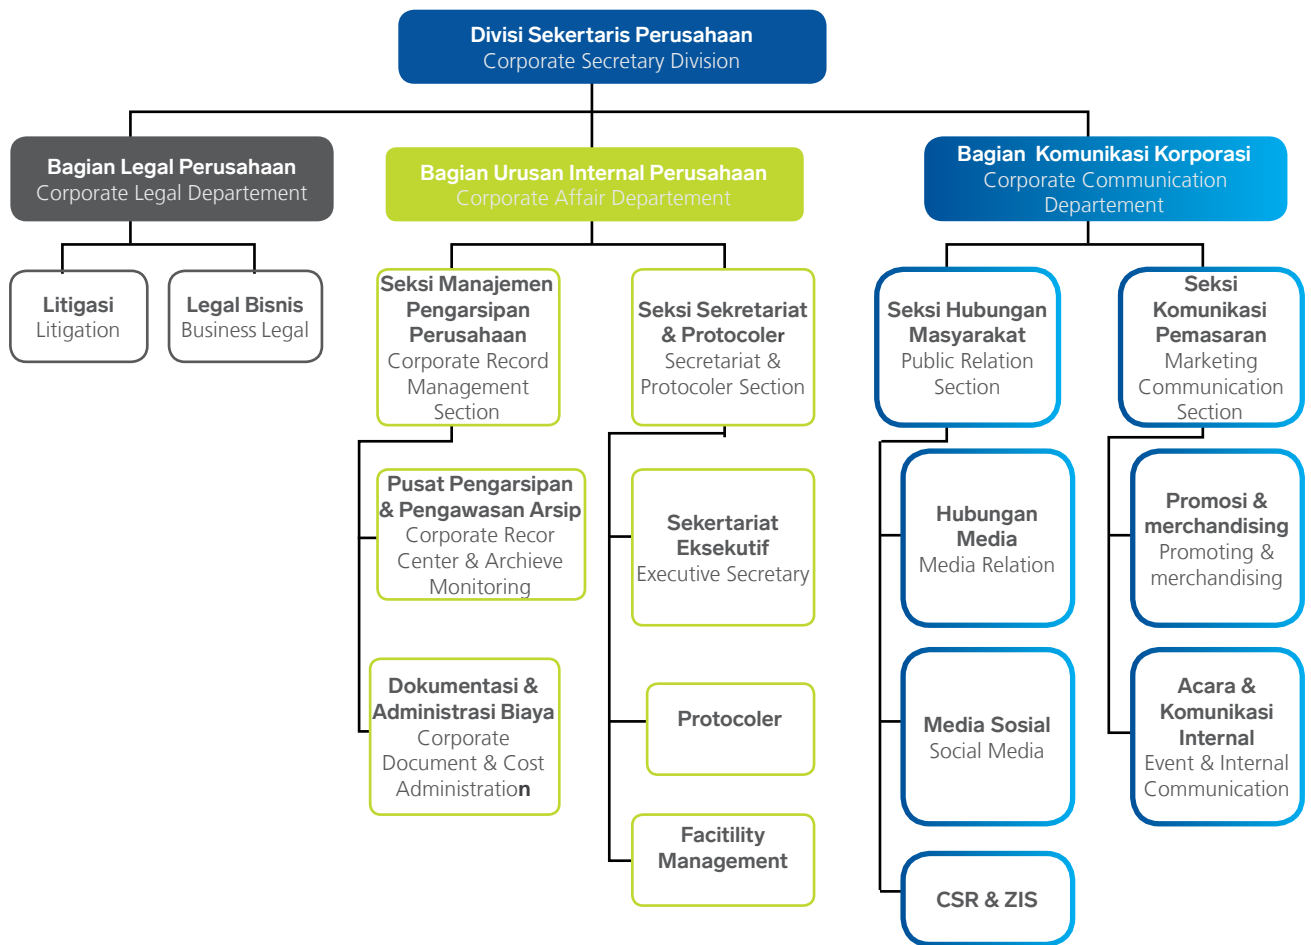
Divisi Sekertaris Perusahaan
Corporate Secretary Division

Bagian Legal Perusahaan
Corporate Legal Departement

Litigasi
Litigation

Legal Bisnis
Business Legal

Bagian Urusan Internal Perusahaan
Corporate Affair Departement

Seksi Manajemen Pengarsipan Perusahaan
Corporate Record Management Section

Pusat Pengarsipan & Pengawasan Arsip
Corporate Recor Center & Archieve Monitoring

Dokumentasi & Administrasi Biaya
Corporate Document & Cost Administration

Seksi Sekretariat & Protocoler
Secretariat & Protocoler Section

Sekertariat Eksekutif
Executive Secretary

Protocoler

Facitility Management

Bagian Komunikasi Korporasi
Corporate Communication Departement

Seksi Hubungan Masyarakat
Public Relation Section

Hubungan Media
Media Relation

Media Sosial
Social Media

CSR & ZIS

Seksi Komunikasi Pemasaran
Marketing Communication Section

Promosi & merchandising
Promoting & merchandising

Acara & Komunikasi Internal
Event & Internal Communication